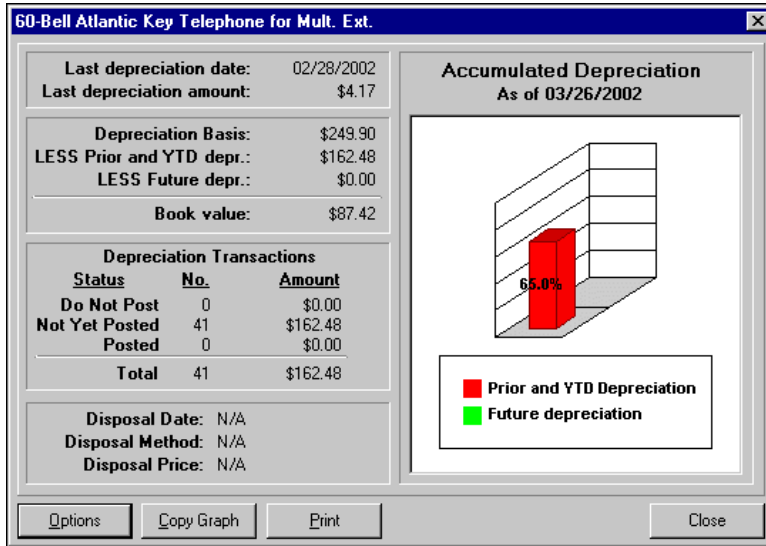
60-Bell Atlantic Key Telephone for Mult. Ext.

Last depreciation date: 02/28/2002
Last depreciation amount: $4.17

Depreciation Basis: $249.90
LESS Prior and YTD depr.: $162.48
LESS Future depr.: $0.00
Book value: $87.42

Depreciation Transactions

| Status | No. | Amount |
|---|---|---|
| Do Not Post | 0 | \$0.00 |
| Not Yet Posted | 41 | \$162.48 |
| Posted | 0 | \$0.00 |
| Total | 41 | \$162.48 |

Disposal Date: N/A
Disposal Method: N/A
Disposal Price: N/A

Accumulated Depreciation
As of 03/26/2002

65.0%

Prior and YTD Depreciation
Future depreciation

Options Copy Graph Print Close